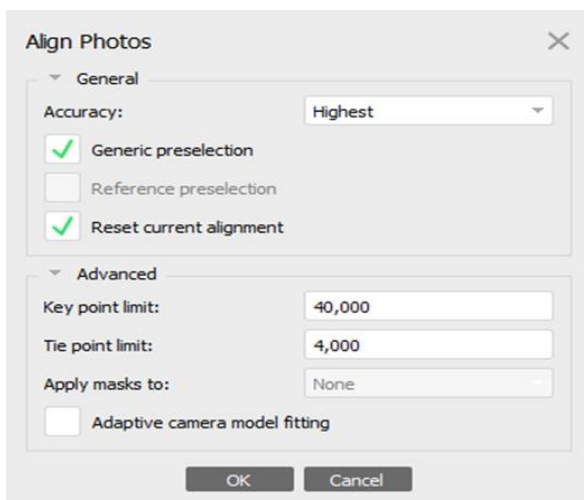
Align Photos

General

Accuracy: Highest

Generic preselection

Reference preselection

Reset current alignment

Advanced

Key point limit: 40,000

Tie point limit: 4,000

Apply masks to: None

Adaptive camera model fitting

OK Cancel